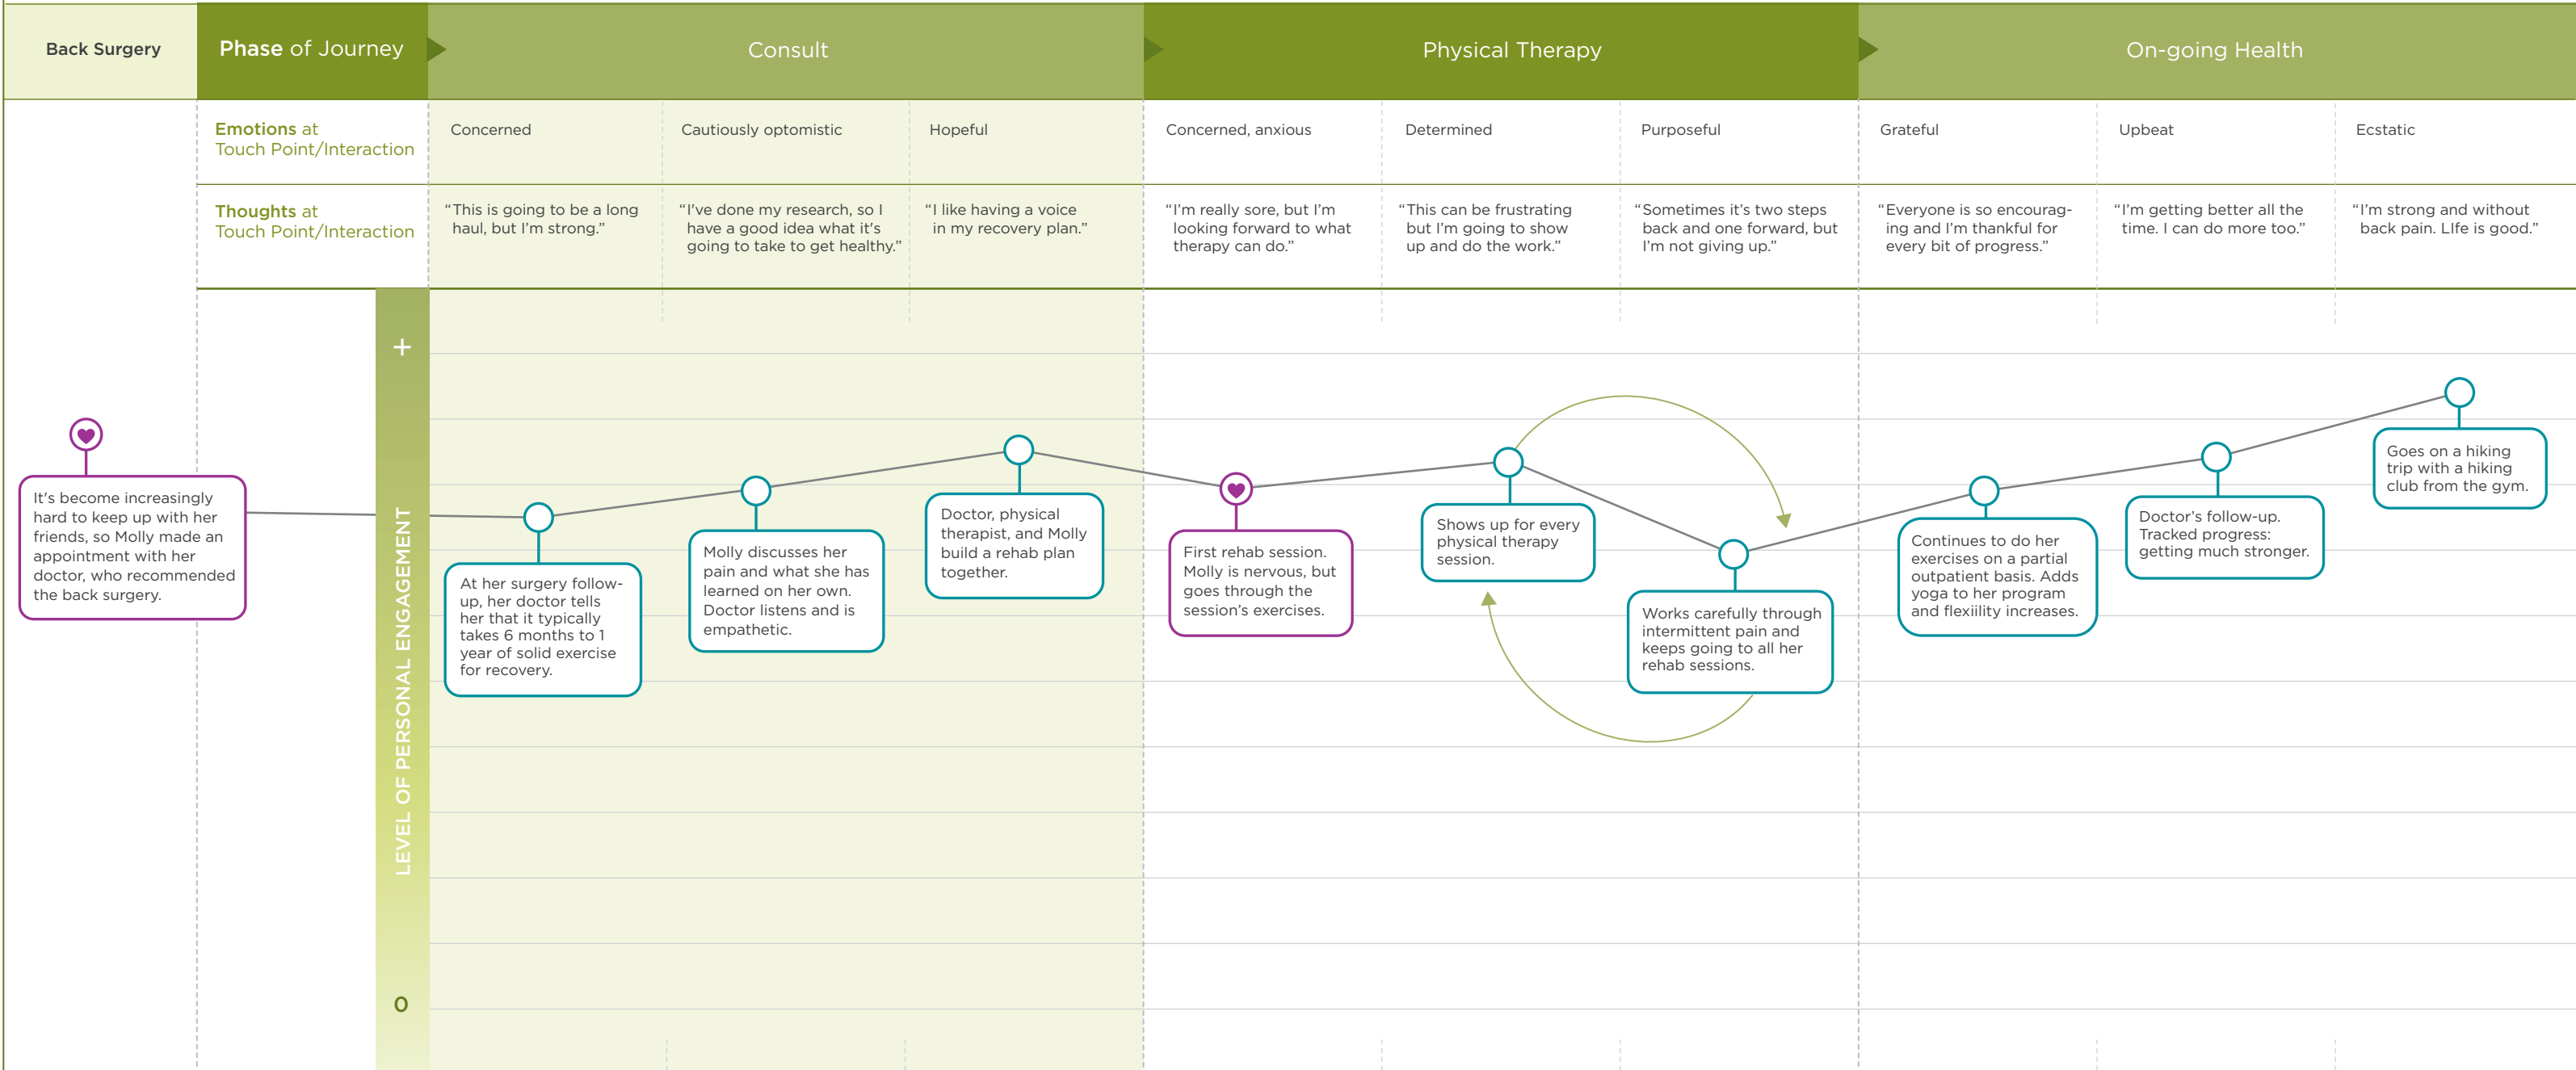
Back Surgery

Phase of Journey

Consult

Physical Therapy

On-going Health

Emotions at Touch Point/Interaction

Concerned

Cautiously optomistic

Hopeful

Concerned, anxious

Determined

Purposeful

Grateful

Upbeat

Ecstatic

Thoughts at Touch Point/Interaction

"This is going to be a long haul, but I'm strong."

"I've done my research, so I have a good idea what it's going to take to get healthy."

"I like having a voice in my recovery plan."

"I'm really sore, but I'm looking forward to what therapy can do."

"This can be frustrating but I'm going to show up and do the work."

"Sometimes it's two steps back and one forward, but I'm not giving up."

"Everyone is so encouraging and I'm thankful for every bit of progress."

"I'm getting better all the time. I can do more too."

"I'm strong and without back pain. LIfe is good."

+

LEVEL OF PERSONAL ENGAGEMENT

0

It's become increasingly hard to keep up with her friends, so Molly made an appointment with her doctor, who recommended the back surgery.

At her surgery follow-up, her doctor tells her that it typically takes 6 months to 1 year of solid exercise for recovery.

Molly discusses her pain and what she has learned on her own. Doctor listens and is empathetic.

Doctor, physical therapist, and Molly build a rehab plan together.

First rehab session. Molly is nervous, but goes through the session's exercises.

Shows up for every physical therapy session.

Works carefully through intermittent pain and keeps going to all her rehab sessions.

Continues to do her exercises on a partial outpatient basis. Adds yoga to her program and flexility increases.

Doctor's follow-up. Tracked progress: getting much stronger.

Goes on a hiking trip with a hiking club from the gym.